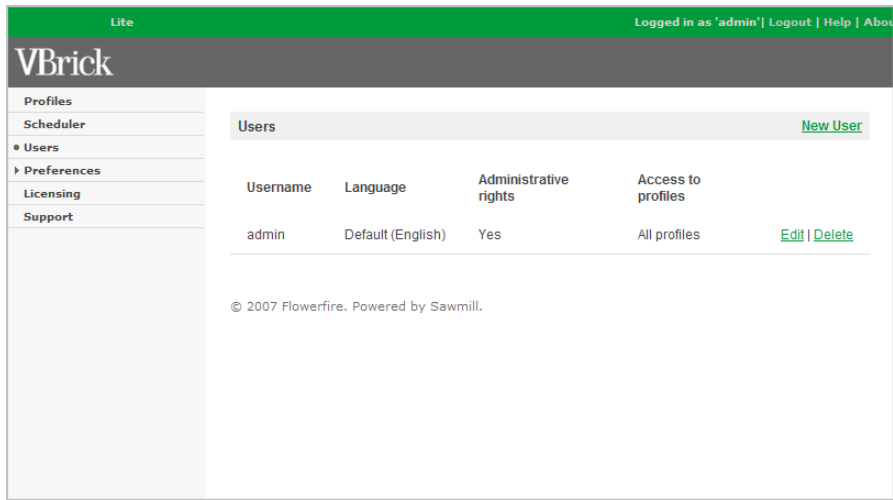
Lite

Logged in as 'admin' | Logout | Help | Abou

VBrick

Profiles
Scheduler
Users
Preferences
Licensing
Support

Users

New User

| Username | Language | Administrative rights | Access to profiles | |
|---|---|---|---|---|
| admin | Default (English) | Yes | All profiles | Edit \| Delete |

© 2007 Flowerfire. Powered by Sawmill.